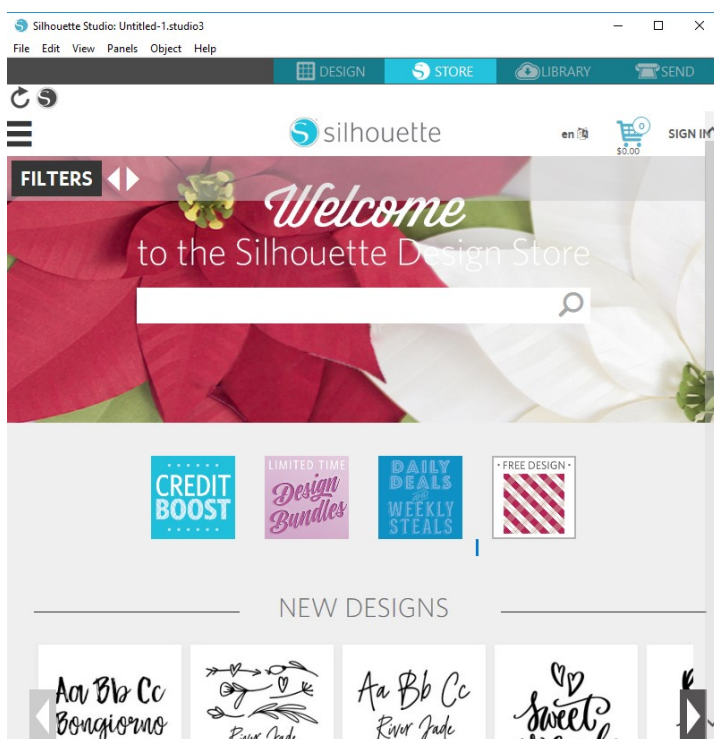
Silhouette Studio: Untitled-1.studio3

File Edit View Panels Object Help

DESIGN STORE LIBRARY SEND

silhouette

en

0
$0.00

SIGN IN

FILTERS

Welcome
to the Silhouette Design Store

CREDIT BOOST

LIMITED TIME Design Bundles

DAILY DEALS and WEEKLY STEALS

· FREE DESIGN ·

NEW DESIGNS

Aa Bb Cc Bongiorno

River Jade

Aa Bb Cc River Jade

Sweet